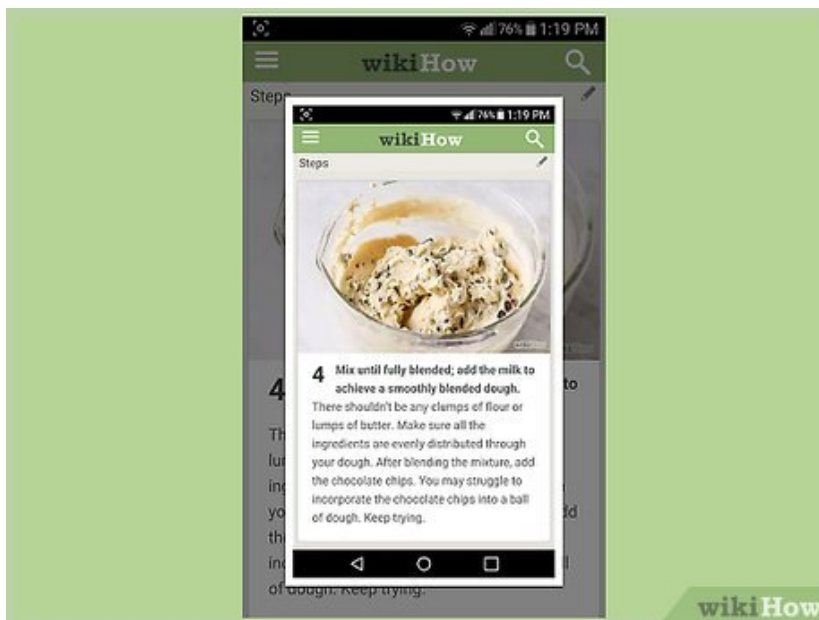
76% 1:19 PM
wikiHow
Steps

76% 1:19 PM
wikiHow
Steps

4 Mix until fully blended; add the milk to achieve a smoothly blended dough.
There shouldn't be any clumps of flour or lumps of butter. Make sure all the ingredients are evenly distributed through your dough. After blending the mixture, add the chocolate chips. You may struggle to incorporate the chocolate chips into a ball of dough. Keep trying.

4 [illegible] to
Th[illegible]
lu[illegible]
in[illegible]
yo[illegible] dd
th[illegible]
in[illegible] ll
of dough. Keep trying.

wikiHow